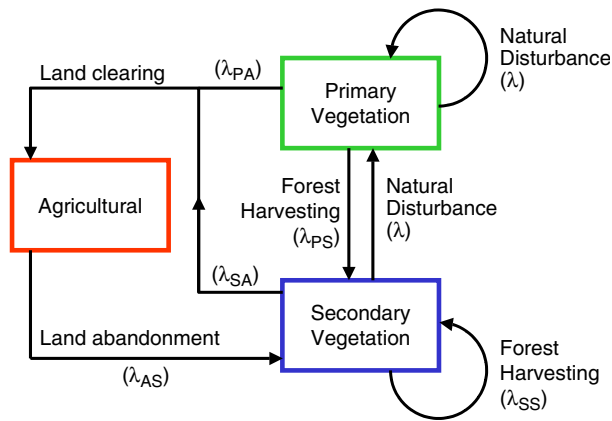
Natural Disturbance ($\lambda$)

Land clearing

($\lambda_{PA}$)

Primary Vegetation

Agricultural

Forest Harvesting ($\lambda_{PS}$)

Natural Disturbance ($\lambda$)

($\lambda_{SA}$)

Secondary Vegetation

Land abandonment

($\lambda_{AS}$)

Forest Harvesting ($\lambda_{SS}$)